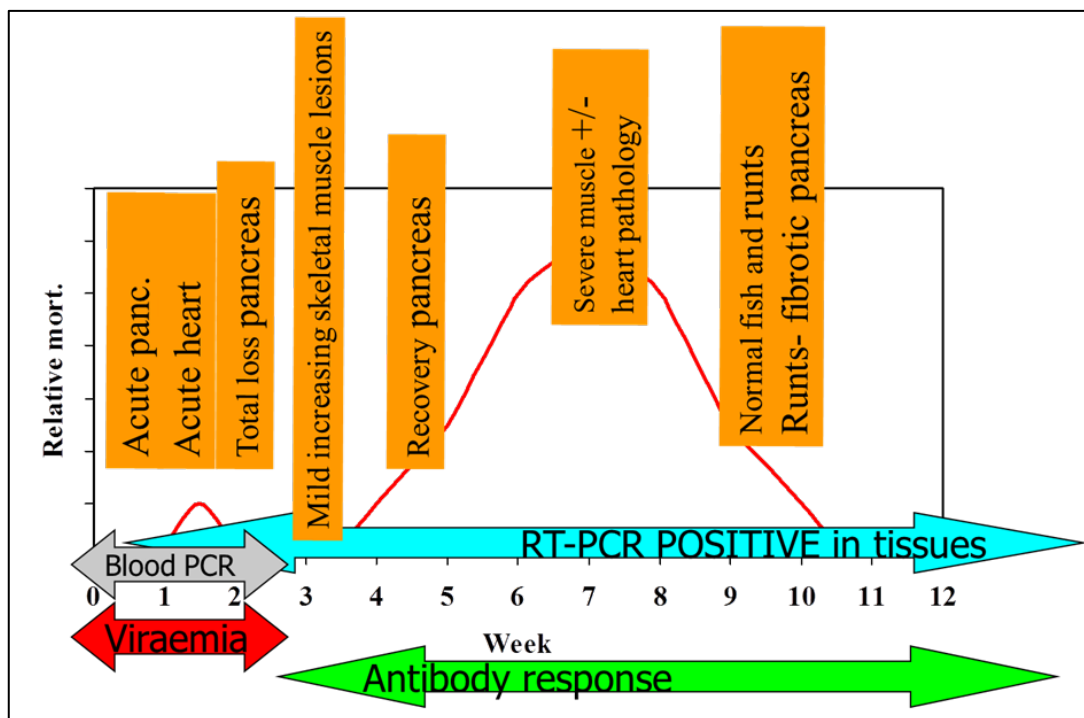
Relative mort.

Acute panc.
Acute heart

Total loss pancreas

Mild increasing skeletal muscle lesions

Recovery pancreas

Severe muscle +/- heart pathology

Normal fish and runts
Runts- fibrotic pancreas

RT-PCR POSITIVE in tissues

Blood PCR

0 1 2 3 4 5 6 7 8 9 10 11 12

Week

Viraemia

Antibody response